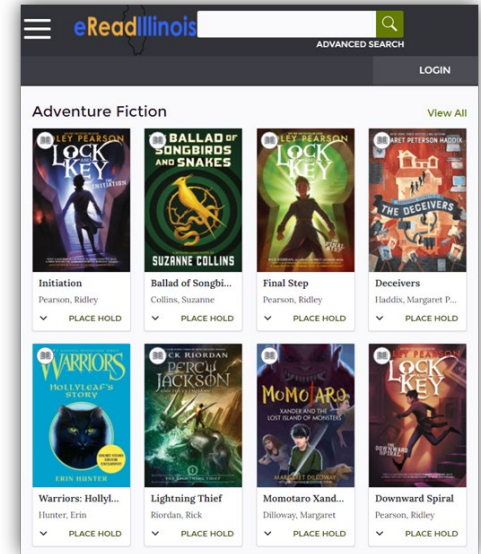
eReadIllinois

ADVANCED SEARCH

LOGIN

Adventure Fiction

View All

LEY PEARSON
LOCK KEY
THE INITIATION

Initiation
Pearson, Ridley
PLACE HOLD

BALLAD OF SONGBIRDS AND SNAKES
SUZANNE COLLINS

Ballad of Songbi...
Collins, Suzanne
PLACE HOLD

LEY PEARSON
LOCK KEY

Final Step
Pearson, Ridley
PLACE HOLD

MARGARET PETERSON HADDIX
THE DECEIVERS

Deceivers
Haddix, Margaret P...
PLACE HOLD

WARRIORS
HOLLYLEAF'S STORY
ERIN HUNTER

Warriors: Hollyl...
Hunter, Erin
PLACE HOLD

CK RIORDAN
PERCY JACKSON

Lightning Thief
Riordan, Rick
PLACE HOLD

MOMOTARO
XANDER AND THE LOST ISLAND OF MONSTERS
MARGARET DILLOWAY

Momotaro Xand...
Dilloway, Margaret
PLACE HOLD

LOCK KEY

Downward Spiral
Pearson, Ridley
PLACE HOLD